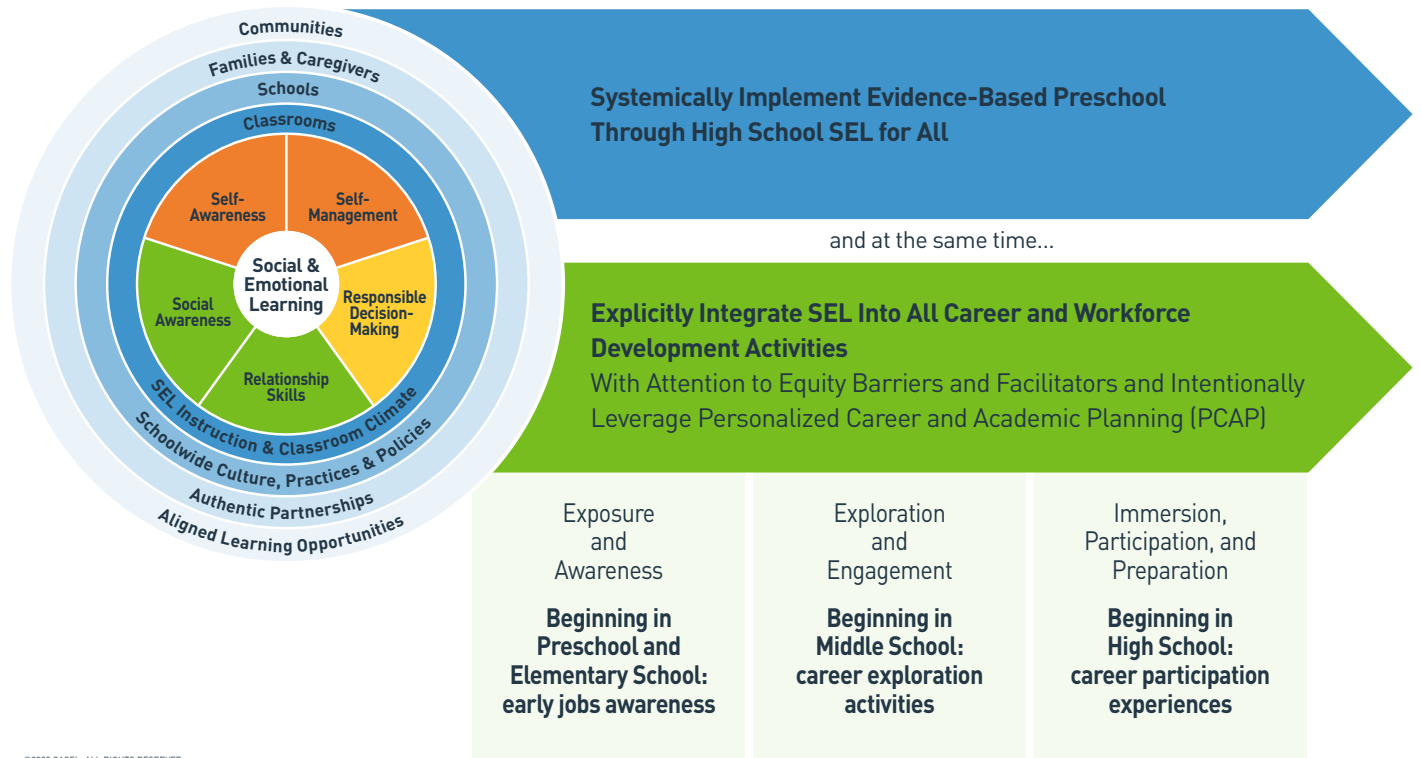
Communities
Families & Caregivers
Schools
Classrooms
Self-Awareness
Self-Management
Social & Emotional Learning
Social Awareness
Responsible Decision-Making
Relationship Skills
SEL Instruction & Classroom Climate
Schoolwide Culture, Practices & Policies
Authentic Partnerships
Aligned Learning Opportunities

Systemically Implement Evidence-Based Preschool Through High School SEL for All

and at the same time...

Explicitly Integrate SEL Into All Career and Workforce Development Activities
With Attention to Equity Barriers and Facilitators and Intentionally Leverage Personalized Career and Academic Planning (PCAP)

Exposure and Awareness

Beginning in Preschool and Elementary School: early jobs awareness

Exploration and Engagement

Beginning in Middle School: career exploration activities

Immersion, Participation, and Preparation

Beginning in High School: career participation experiences

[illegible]